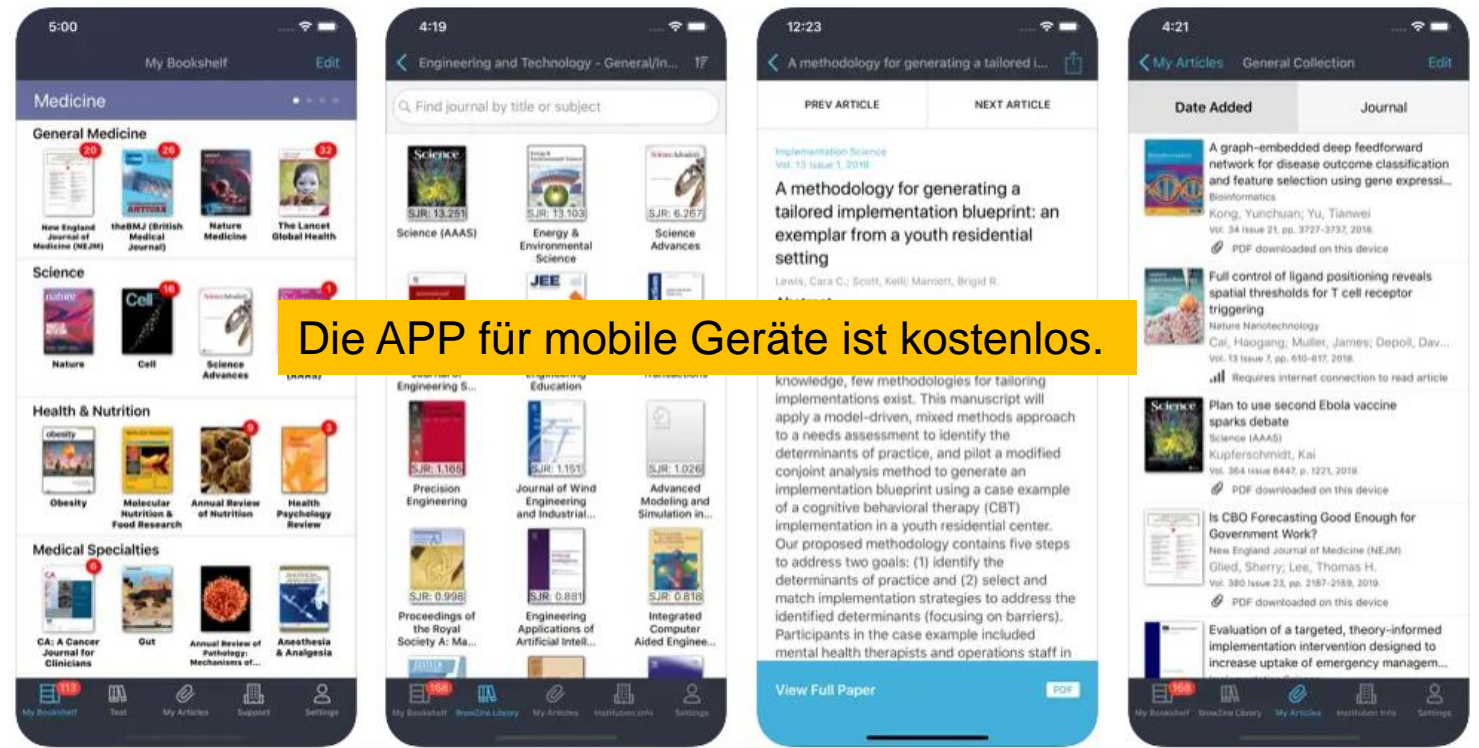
5:00

My Bookshelf Edit

Medicine

General Medicine

20 New England Journal of Medicine (NEJM)
26 theBMJ (British Medical Journal)
Nature Medicine
32 The Lancet Global Health

Science

Nature
16 Cell
Science Advances
1 (AAAS)

Health & Nutrition

Obesity
Molecular Nutrition & Food Research
9 Annual Review of Nutrition
3 Health Psychology Review

Medical Specialties

6 CA: A Cancer Journal for Clinicians
Gut
Annual Review of Pathology: Mechanisms of...
Anesthesia & Analgesia

113 My Bookshelf Text My Articles Support Settings

4:19

Engineering and Technology - General/In...

Find journal by title or subject

SJR: 13.251 Science (AAAS)
SJR: 13.103 Energy & Environmental Science
SJR: 6.267 Science Advances

Engineering S...
Engineering Education
Transactions

SJR: 1.165 Precision Engineering
SJR: 1.151 Journal of Wind Engineering and Industrial...
SJR: 1.026 Advanced Modeling and Simulation in...

SJR: 0.998 Proceedings of the Royal Society A: Ma...
SJR: 0.881 Engineering Applications of Artificial Intell...
SJR: 0.818 Integrated Computer Aided Enginee...

168 My Bookshelf BrowZine Library My Articles Institution Info Settings

12:23

A methodology for generating a tailored i...

PREV ARTICLE NEXT ARTICLE

Implementation Science
Vol. 13 Issue 1, 2018

A methodology for generating a tailored implementation blueprint: an exemplar from a youth residential setting

Lewis, Cara C.; Scott, Kelli; Marriott, Brigid R.

Abstract

knowledge, few methodologies for tailoring implementations exist. This manuscript will apply a model-driven, mixed methods approach to a needs assessment to identify the determinants of practice, and pilot a modified conjoint analysis method to generate an implementation blueprint using a case example of a cognitive behavioral therapy (CBT) implementation in a youth residential center. Our proposed methodology contains five steps to address two goals: (1) identify the determinants of practice and (2) select and match implementation strategies to address the identified determinants (focusing on barriers). Participants in the case example included mental health therapists and operations staff in

View Full Paper PDF

Die APP für mobile Geräte ist kostenlos.

4:21

My Articles General Collection Edit

Date Added Journal

A graph-embedded deep feedforward network for disease outcome classification and feature selection using gene expressi...
Bioinformatics
Kong, Yunchuan; Yu, Tianwei
Vol. 34 Issue 21, pp. 3727-3737, 2018.
PDF downloaded on this device

Full control of ligand positioning reveals spatial thresholds for T cell receptor triggering
Nature Nanotechnology
Cai, Haogang; Muller, James; Depoil, Dav...
Vol. 13 Issue 7, pp. 610-617, 2018.
Requires internet connection to read article

Plan to use second Ebola vaccine sparks debate
Science (AAAS)
Kupferschmidt, Kai
Vol. 364 Issue 6447, p. 1221, 2019.
PDF downloaded on this device

Is CBO Forecasting Good Enough for Government Work?
New England Journal of Medicine (NEJM)
Glied, Sherry; Lee, Thomas H.
Vol. 380 Issue 23, pp. 2187-2189, 2019.
PDF downloaded on this device

Evaluation of a targeted, theory-informed implementation intervention designed to increase uptake of emergency managem...

168 My Bookshelf BrowZine Library My Articles Institution Info Settings